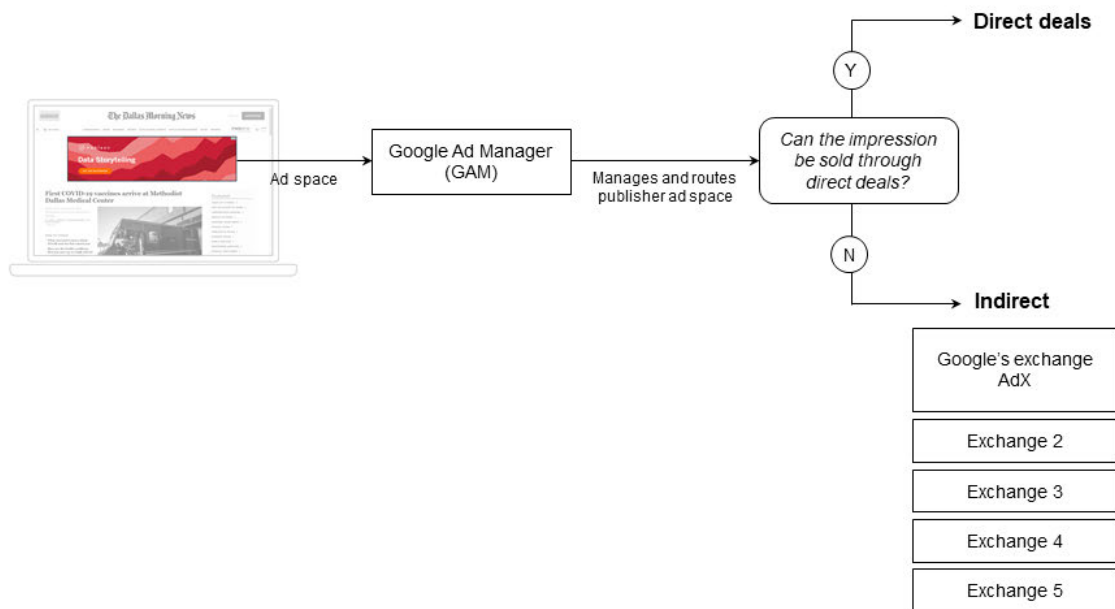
The Dallas Morning News

Data Storytelling

First COVID-19 vaccines arrive at Methodist Dallas Medical Center

Ad space

Google Ad Manager (GAM)

Manages and routes publisher ad space

Can the impression be sold through direct deals?

Y

Direct deals

N

Indirect

Google's exchange AdX

Exchange 2

Exchange 3

Exchange 4

Exchange 5